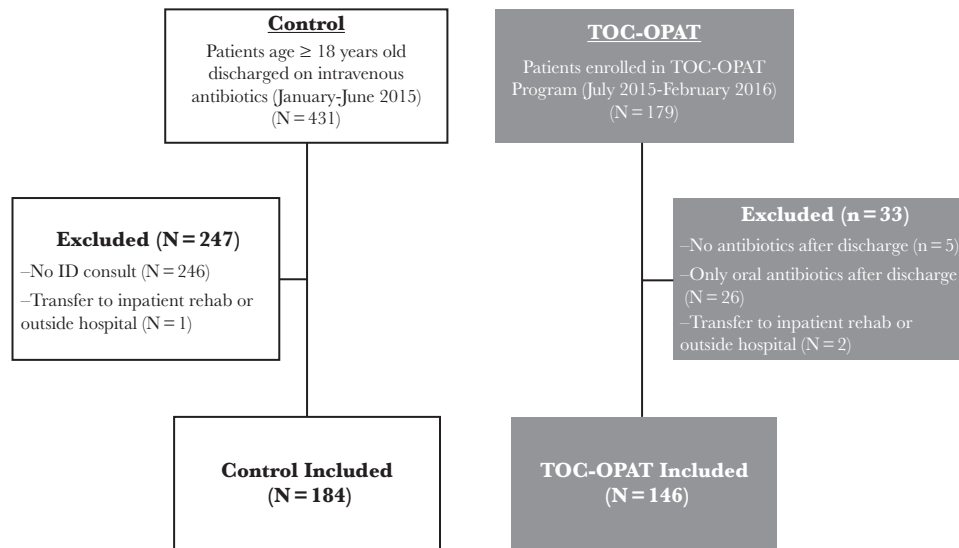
**Control**
Patients age ≥ 18 years old discharged on intravenous antibiotics (January-June 2015) (N = 431)

**TOC-OPAT**
Patients enrolled in TOC-OPAT Program (July 2015-February 2016) (N = 179)

**Excluded (N = 247)**
–No ID consult (N = 246)
–Transfer to inpatient rehab or outside hospital (N = 1)

**Excluded (n = 33)**
–No antibiotics after discharge (n = 5)
–Only oral antibiotics after discharge (N = 26)
–Transfer to inpatient rehab or outside hospital (N = 2)

**Control Included (N = 184)**

**TOC-OPAT Included (N = 146)**